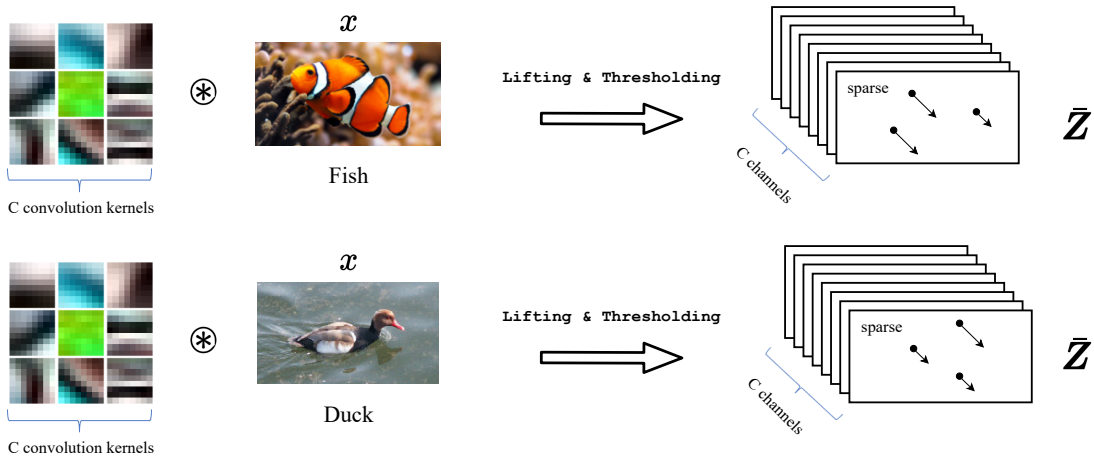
$\circledast$

$x$

Fish

C convolution kernels

Lifting & Thresholding

sparse

C channels

$\bar{Z}$

$\circledast$

$x$

Duck

C convolution kernels

Lifting & Thresholding

sparse

C channels

$\bar{Z}$